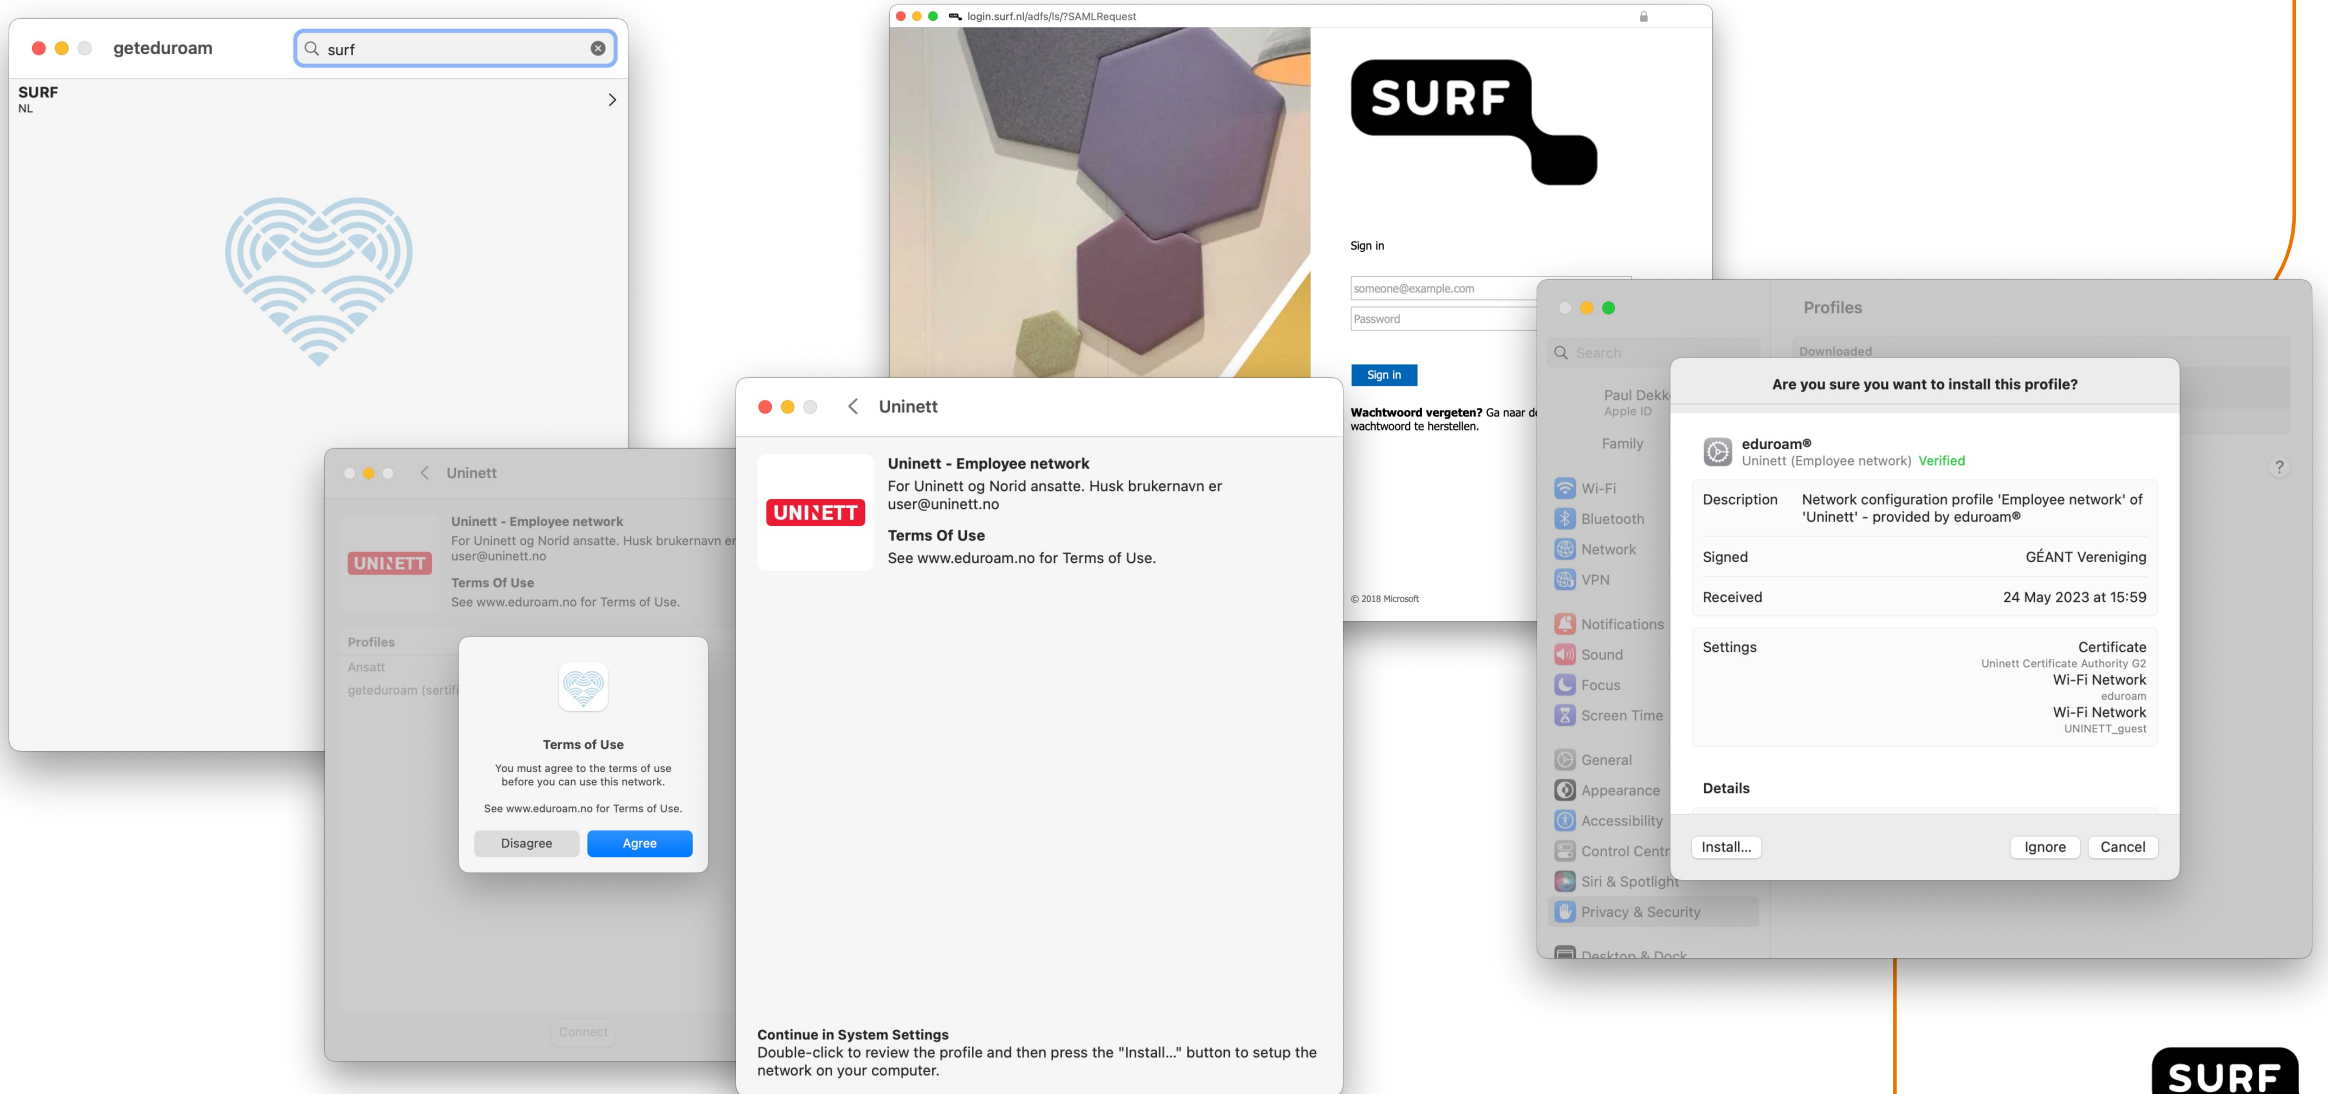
geteduroam

surf

SURF
NL

Uninett

UNINETT

Uninett - Employee network
For Uninett og Norid ansatte. Husk brukernavn er user@uninett.no

Terms Of Use
See www.eduroam.no for Terms of Use.

Profiles
Ansatt
geteduroam (sertifi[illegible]

Terms of Use
You must agree to the terms of use before you can use this network.

See www.eduroam.no for Terms of Use.

Disagree
Agree

Connect

login.surf.nl/adfs/ls/?SAMLRequest

SURF

Sign in

someone@example.com
Password

Sign in

Wachtwoord vergeten? Ga naar d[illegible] wachtwoord te herstellen.

© 2018 Microsoft

Uninett

UNINETT

Uninett - Employee network
For Uninett og Norid ansatte. Husk brukernavn er user@uninett.no

Terms Of Use
See www.eduroam.no for Terms of Use.

Continue in System Settings
Double-click to review the profile and then press the "Install..." button to setup the network on your computer.

Profiles

Search

Paul Dekk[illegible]
Apple ID

Family

Wi-Fi
Bluetooth
Network
VPN

Notifications
Sound
Focus
Screen Time

General
Appearance
Accessibility
Control Centr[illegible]
Siri & Spotlight
Privacy & Security

Desktop & Dock

Downloaded

Are you sure you want to install this profile?

eduroam®
Uninett (Employee network) Verified

| | |
|---|---|
| Description | Network configuration profile 'Employee network' of 'Uninett' - provided by eduroam® |
| Signed | GÉANT Vereniging |
| Received | 24 May 2023 at 15:59 |

| | |
|---|---|
| Settings | Certificate<br>Uninett Certificate Authority G2<br>Wi-Fi Network<br>eduroam<br>Wi-Fi Network<br>UNINETT_guest |

Details

Install...
Ignore
Cancel

?

SURF